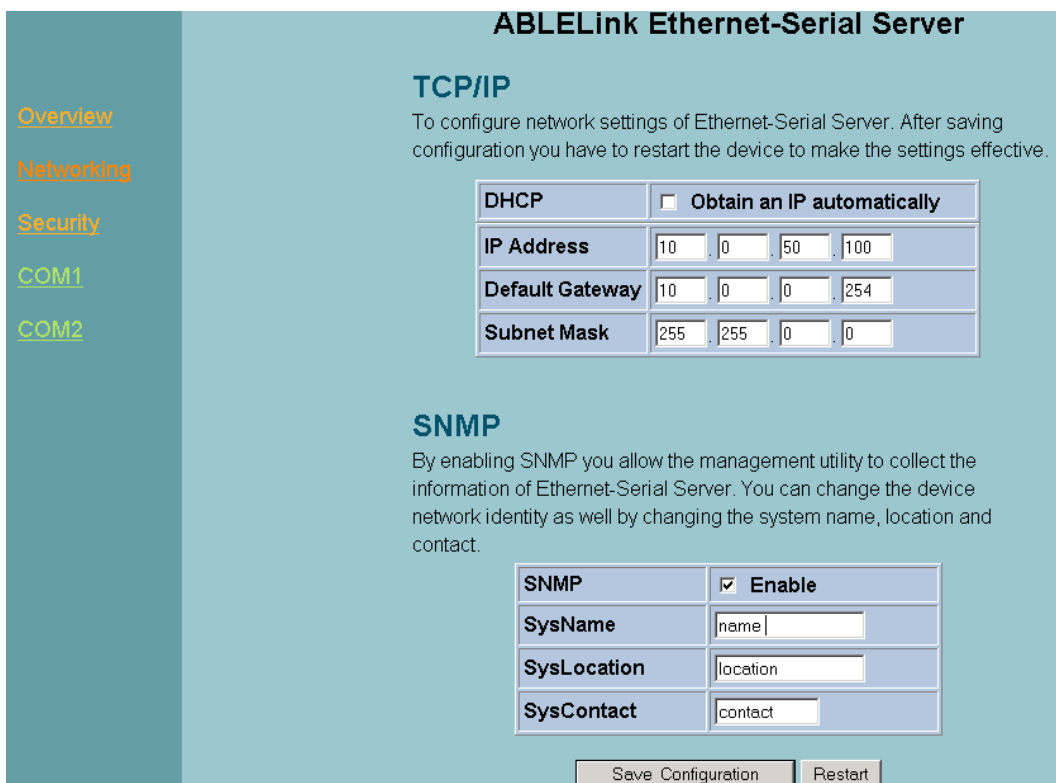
ABLELink Ethernet-Serial Server

Overview

Networking

Security

COM1

COM2

TCP/IP

To configure network settings of Ethernet-Serial Server. After saving configuration you have to restart the device to make the settings effective.

| DHCP | ☐ Obtain an IP automatically |
|---|---|
| IP Address | 10 . 0 . 50 . 100 |
| Default Gateway | 10 . 0 . 0 . 254 |
| Subnet Mask | 255 . 255 . 0 . 0 |

SNMP

By enabling SNMP you allow the management utility to collect the information of Ethernet-Serial Server. You can change the device network identity as well by changing the system name, location and contact.

| SNMP | ☑ Enable |
|---|---|
| SysName | name |
| SysLocation | location |
| SysContact | contact |

Save Configuration Restart